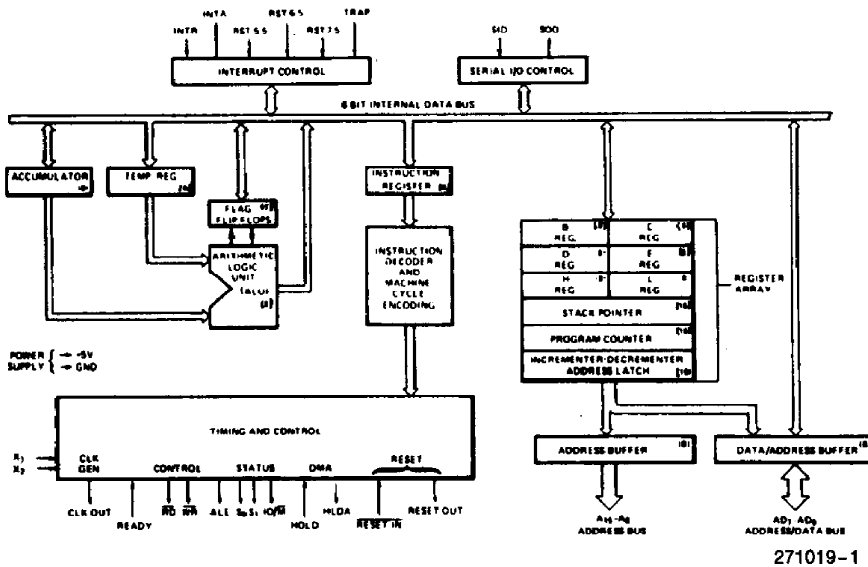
INTR
INTA
RST 5.5
RST 6.5
RST 7.5
TRAP
SID
SOD
INTERRUPT CONTROL
SERIAL I/O CONTROL
8 BIT INTERNAL DATA BUS
ACCUMULATOR (8)
TEMP REG (8)
FLAG (5) FLIP FLOPS
ARITHMETIC LOGIC UNIT (ALU) (8)
INSTRUCTION REGISTER (8)
INSTRUCTION DECODER AND MACHINE CYCLE ENCODING
B REG (8)
C REG (8)
D REG (8)
E REG (8)
H REG (8)
L REG (8)
REGISTER ARRAY
STACK POINTER (16)
PROGRAM COUNTER (16)
INCREMENTER/DECREMENTER ADDRESS LATCH (16)
POWER SUPPLY { → +5V → GND
TIMING AND CONTROL
$X_1$
$X_2$
CLK GEN
CONTROL
STATUS
DMA
RESET
CLK OUT
READY
$\overline{RD}$
$\overline{WR}$
ALE
$S_0$
$S_1$
$IO/\overline{M}$
HOLD
HLDA
$\overline{RESET\ IN}$
RESET OUT
ADDRESS BUFFER (8)
DATA/ADDRESS BUFFER (8)
$A_{15}-A_8$ ADDRESS BUS
$AD_7-AD_0$ ADDRESS/DATA BUS
271019-1